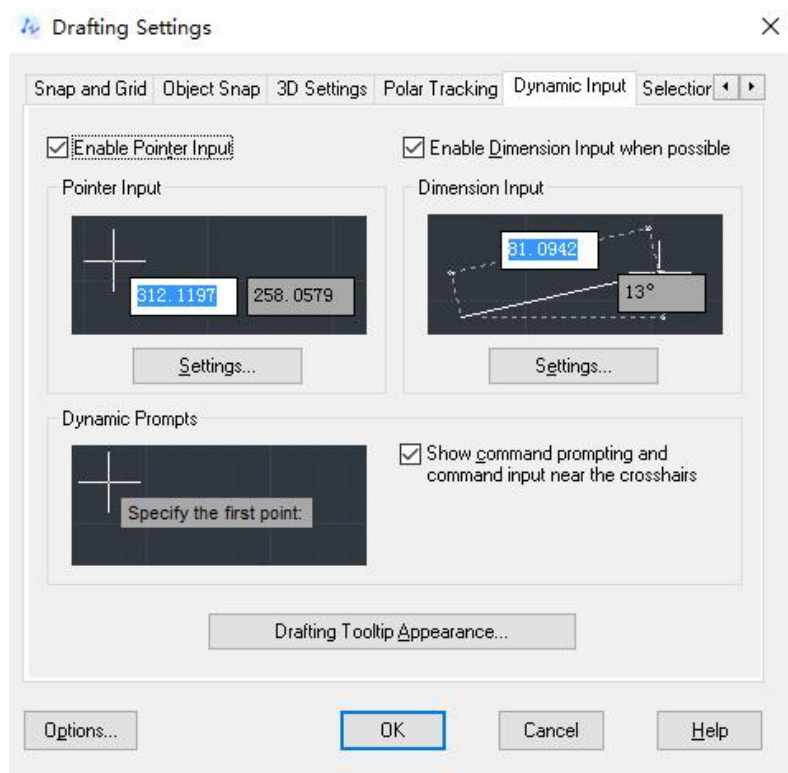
Drafting Settings

×

Snap and Grid | Object Snap | 3D Settings | Polar Tracking | Dynamic Input | Selectior

☑ Enable Pointer Input

☑ Enable Dimension Input when possible

Pointer Input

312.1197

258.0579

Settings...

Dimension Input

81.0942

13°

Settings...

Dynamic Prompts

Specify the first point:

☑ Show command prompting and command input near the crosshairs

Drafting Tooltip Appearance...

Options...

OK

Cancel

Help